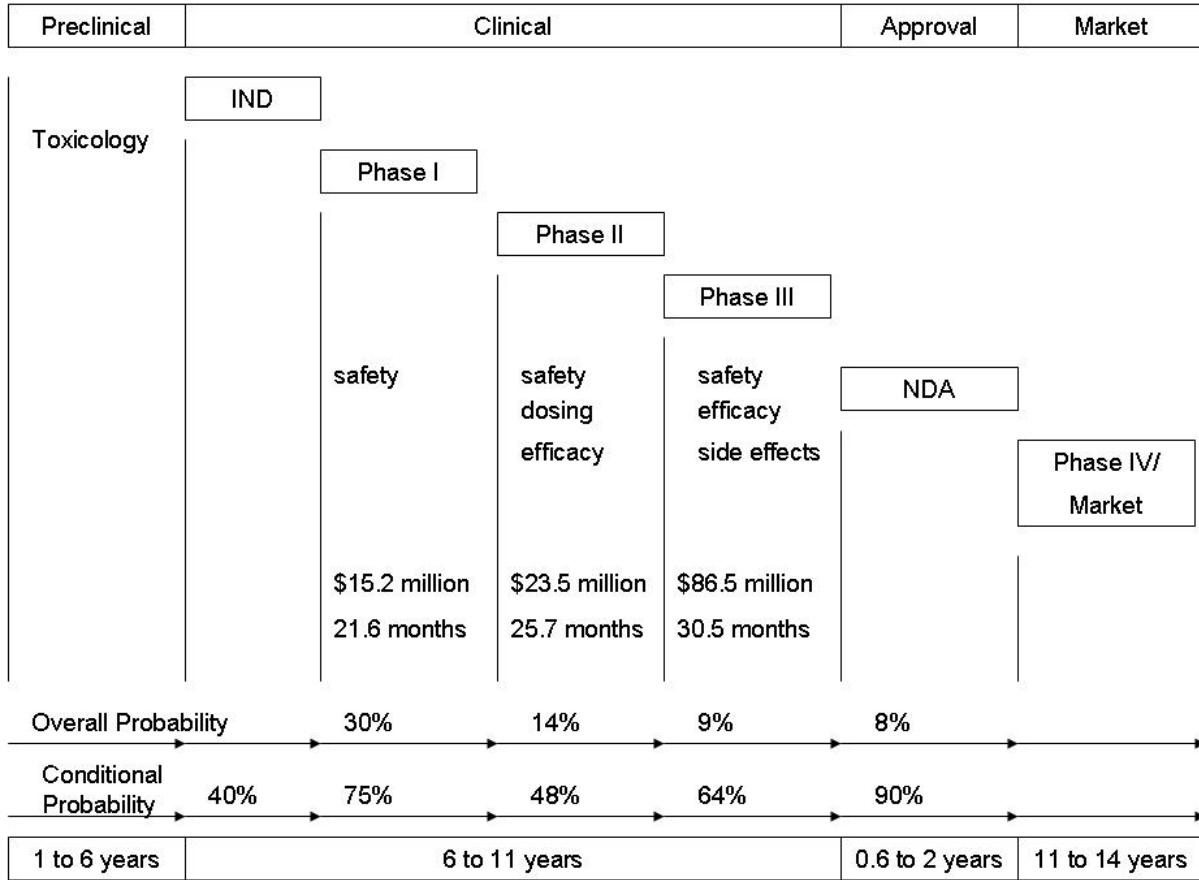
| Preclinical | Clinical | Approval | Market |
|---|---|---|---|

IND

Toxicology

Phase I

Phase II

Phase III

safety

safety
dosing
efficacy

safety
efficacy
side effects

NDA

Phase IV/ Market

\$15.2 million
21.6 months

\$23.5 million
25.7 months

\$86.5 million
30.5 months

Overall Probability 30% 14% 9% 8%

Conditional Probability 40% 75% 48% 64% 90%

| 1 to 6 years | 6 to 11 years | 0.6 to 2 years | 11 to 14 years |
|---|---|---|---|